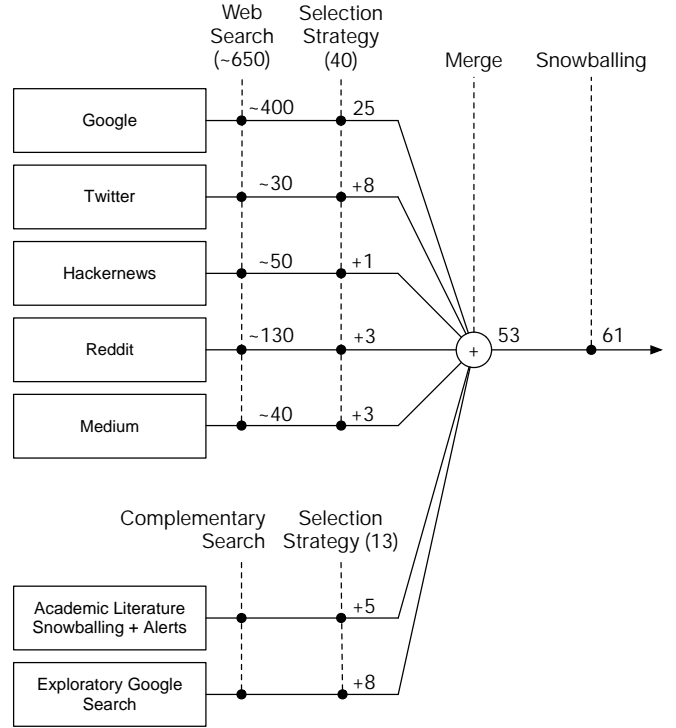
Web Search (~650)

Selection Strategy (40)

Merge

Snowballing

Google

~400

25

Twitter

~30

+8

Hackernews

~50

+1

Reddit

~130

+3

+

53

61

Medium

~40

+3

Complementary Search

Selection Strategy (13)

Academic Literature Snowballing + Alerts

+5

Exploratory Google Search

+8